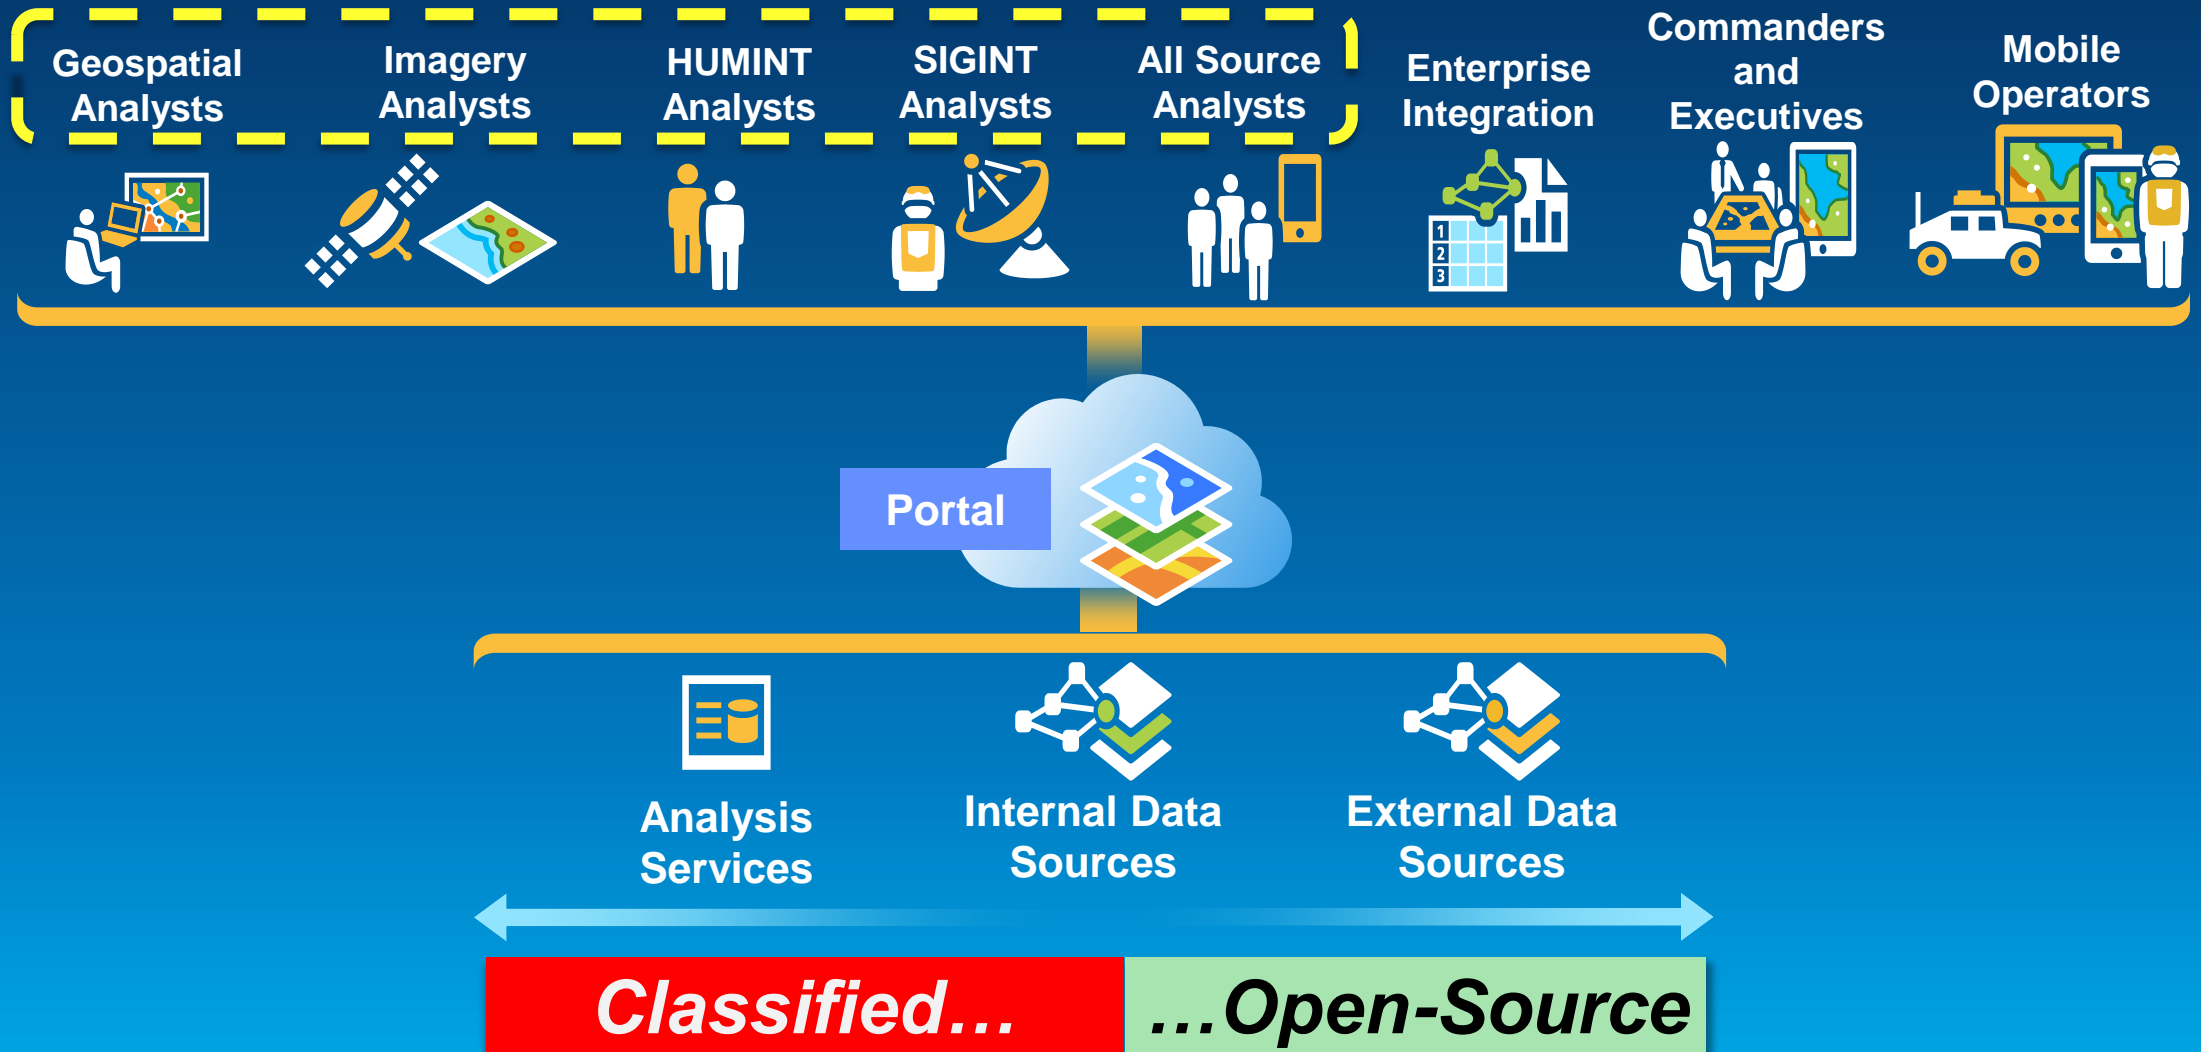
Geospatial Analysts

Imagery Analysts

HUMINT Analysts

SIGINT Analysts

All Source Analysts

Enterprise Integration

Commanders and Executives

Mobile Operators

1
2
3

Portal

Analysis Services

Internal Data Sources

External Data Sources

Classified…

…Open-Source